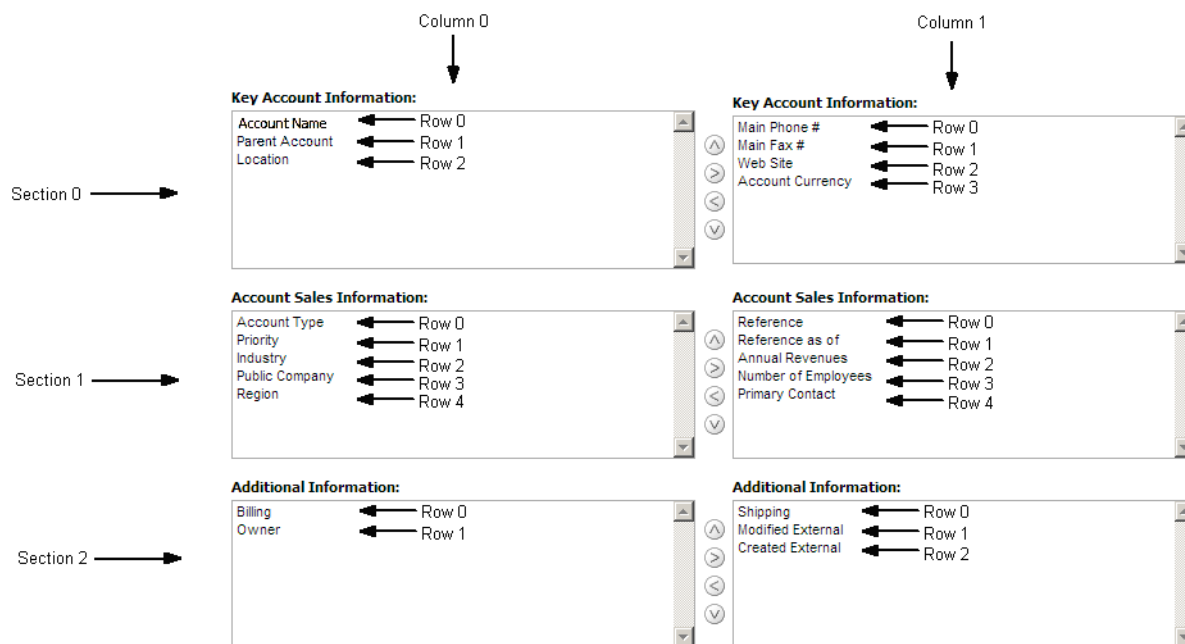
Column 0

Column 1

Key Account Information:

Account Name Row 0
Parent Account Row 1
Location Row 2

Key Account Information:

Main Phone # Row 0
Main Fax # Row 1
Web Site Row 2
Account Currency Row 3

Section 0

Account Sales Information:

Account Type Row 0
Priority Row 1
Industry Row 2
Public Company Row 3
Region Row 4

Account Sales Information:

Reference Row 0
Reference as of Row 1
Annual Revenues Row 2
Number of Employees Row 3
Primary Contact Row 4

Section 1

Additional Information:

Billing Row 0
Owner Row 1

Additional Information:

Shipping Row 0
Modified External Row 1
Created External Row 2

Section 2